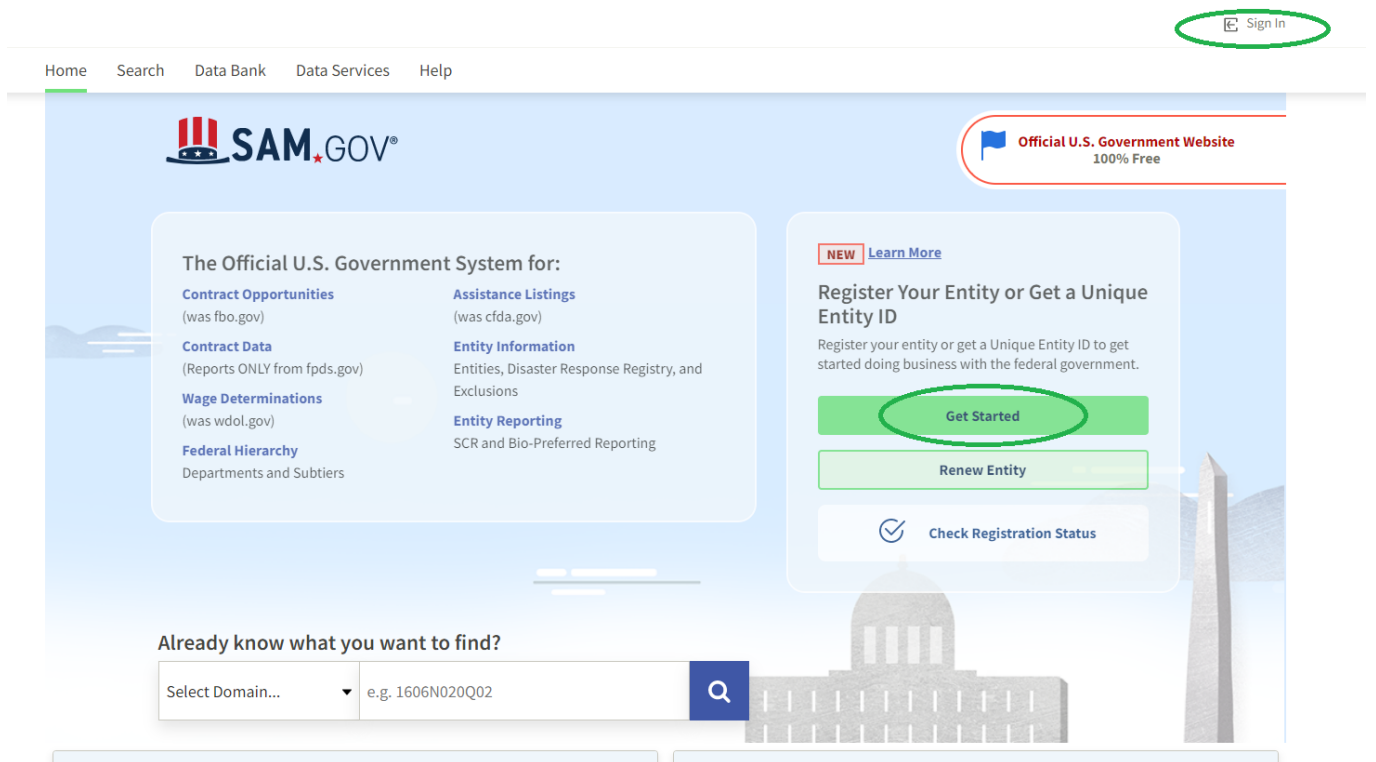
Sign In

Home Search Data Bank Data Services Help

SAM.GOV®

Official U.S. Government Website
100% Free

The Official U.S. Government System for:

Contract Opportunities
(was fbo.gov)

Contract Data
(Reports ONLY from fpds.gov)

Wage Determinations
(was wdol.gov)

Federal Hierarchy
Departments and Subtiers

Assistance Listings
(was cfda.gov)

Entity Information
Entities, Disaster Response Registry, and Exclusions

Entity Reporting
SCR and Bio-Preferred Reporting

NEW Learn More

Register Your Entity or Get a Unique Entity ID

Register your entity or get a Unique Entity ID to get started doing business with the federal government.

Get Started

Renew Entity

Check Registration Status

Already know what you want to find?

Select Domain...

e.g. 1606N020Q02